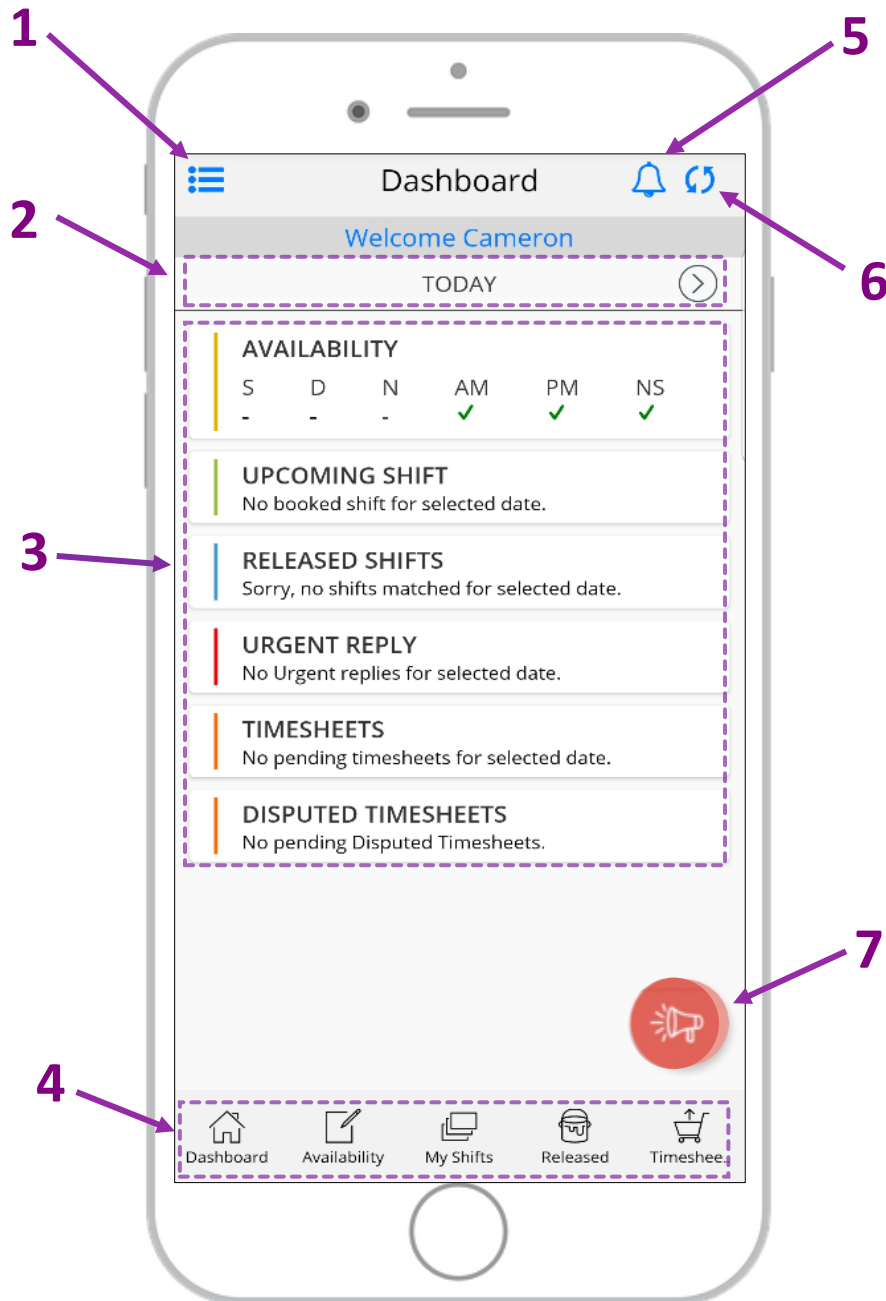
1

5

Dashboard

2

Welcome Cameron

TODAY

6

AVAILABILITY

| S | D | N | AM | PM | NS |
|---|---|---|---|---|---|
| - | - | - | ✓ | ✓ | ✓ |

UPCOMING SHIFT
No booked shift for selected date.

3

RELEASED SHIFTS
Sorry, no shifts matched for selected date.

URGENT REPLY
No Urgent replies for selected date.

TIMESHEETS
No pending timesheets for selected date.

DISPUTED TIMESHEETS
No pending Disputed Timesheets.

7

4

Dashboard Availability My Shifts Released Timeshee